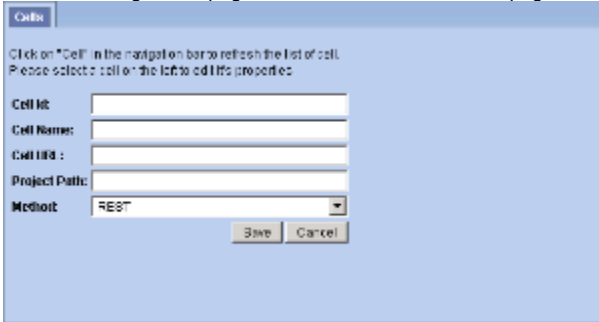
Cells

Click on "Cell" in the navigation bar to refresh the list of cell.
Please select a cell on the left to edit its properties.

Cell Id:
Cell Name:
Cell URI:
Project Path:
Method: REST

Save Cancel